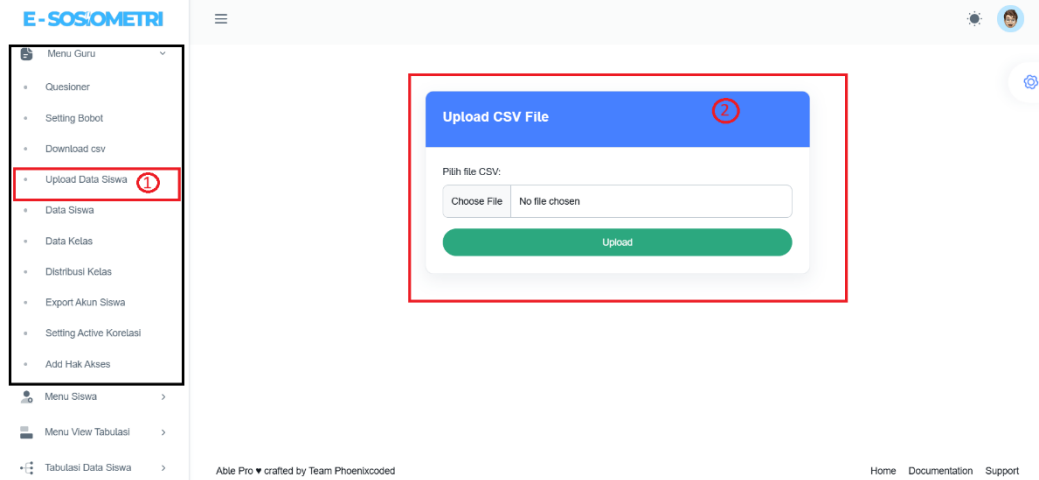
E-SOSIOMETRI

Menu Guru

Quesioner

Setting Bobot

Download csv

Upload Data Siswa ①

Data Siswa

Data Kelas

Distribusi Kelas

Export Akun Siswa

Setting Active Korelasi

Add Hak Akses

Menu Siswa

Menu View Tabulasi

Tabulasi Data Siswa

Upload CSV File ②

Pilih file CSV:

Choose File No file chosen

Upload

Able Pro ♥ crafted by Team Phoenixcoded

Home Documentation Support